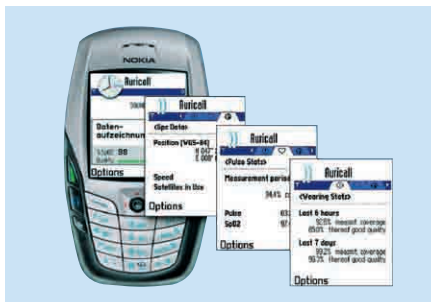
NOKIA

Auricall

Daten-aufzeichnung

Options

Auricall

<Gps Data>

Position (WGS-84)

N 047°
E 008°

Speed

Satellites in Use

Options

Auricall

<Pulse Stats>

Measurement period

94.4%

Pulse 63

SpO2 97

Options

Auricall

<Wearing Stats>

Last 6 hours

92.5% measmt. coverage
85.0% thereof good quality

Last 7 days

99.2% measmt. coverage
90.7% thereof good quality

Options